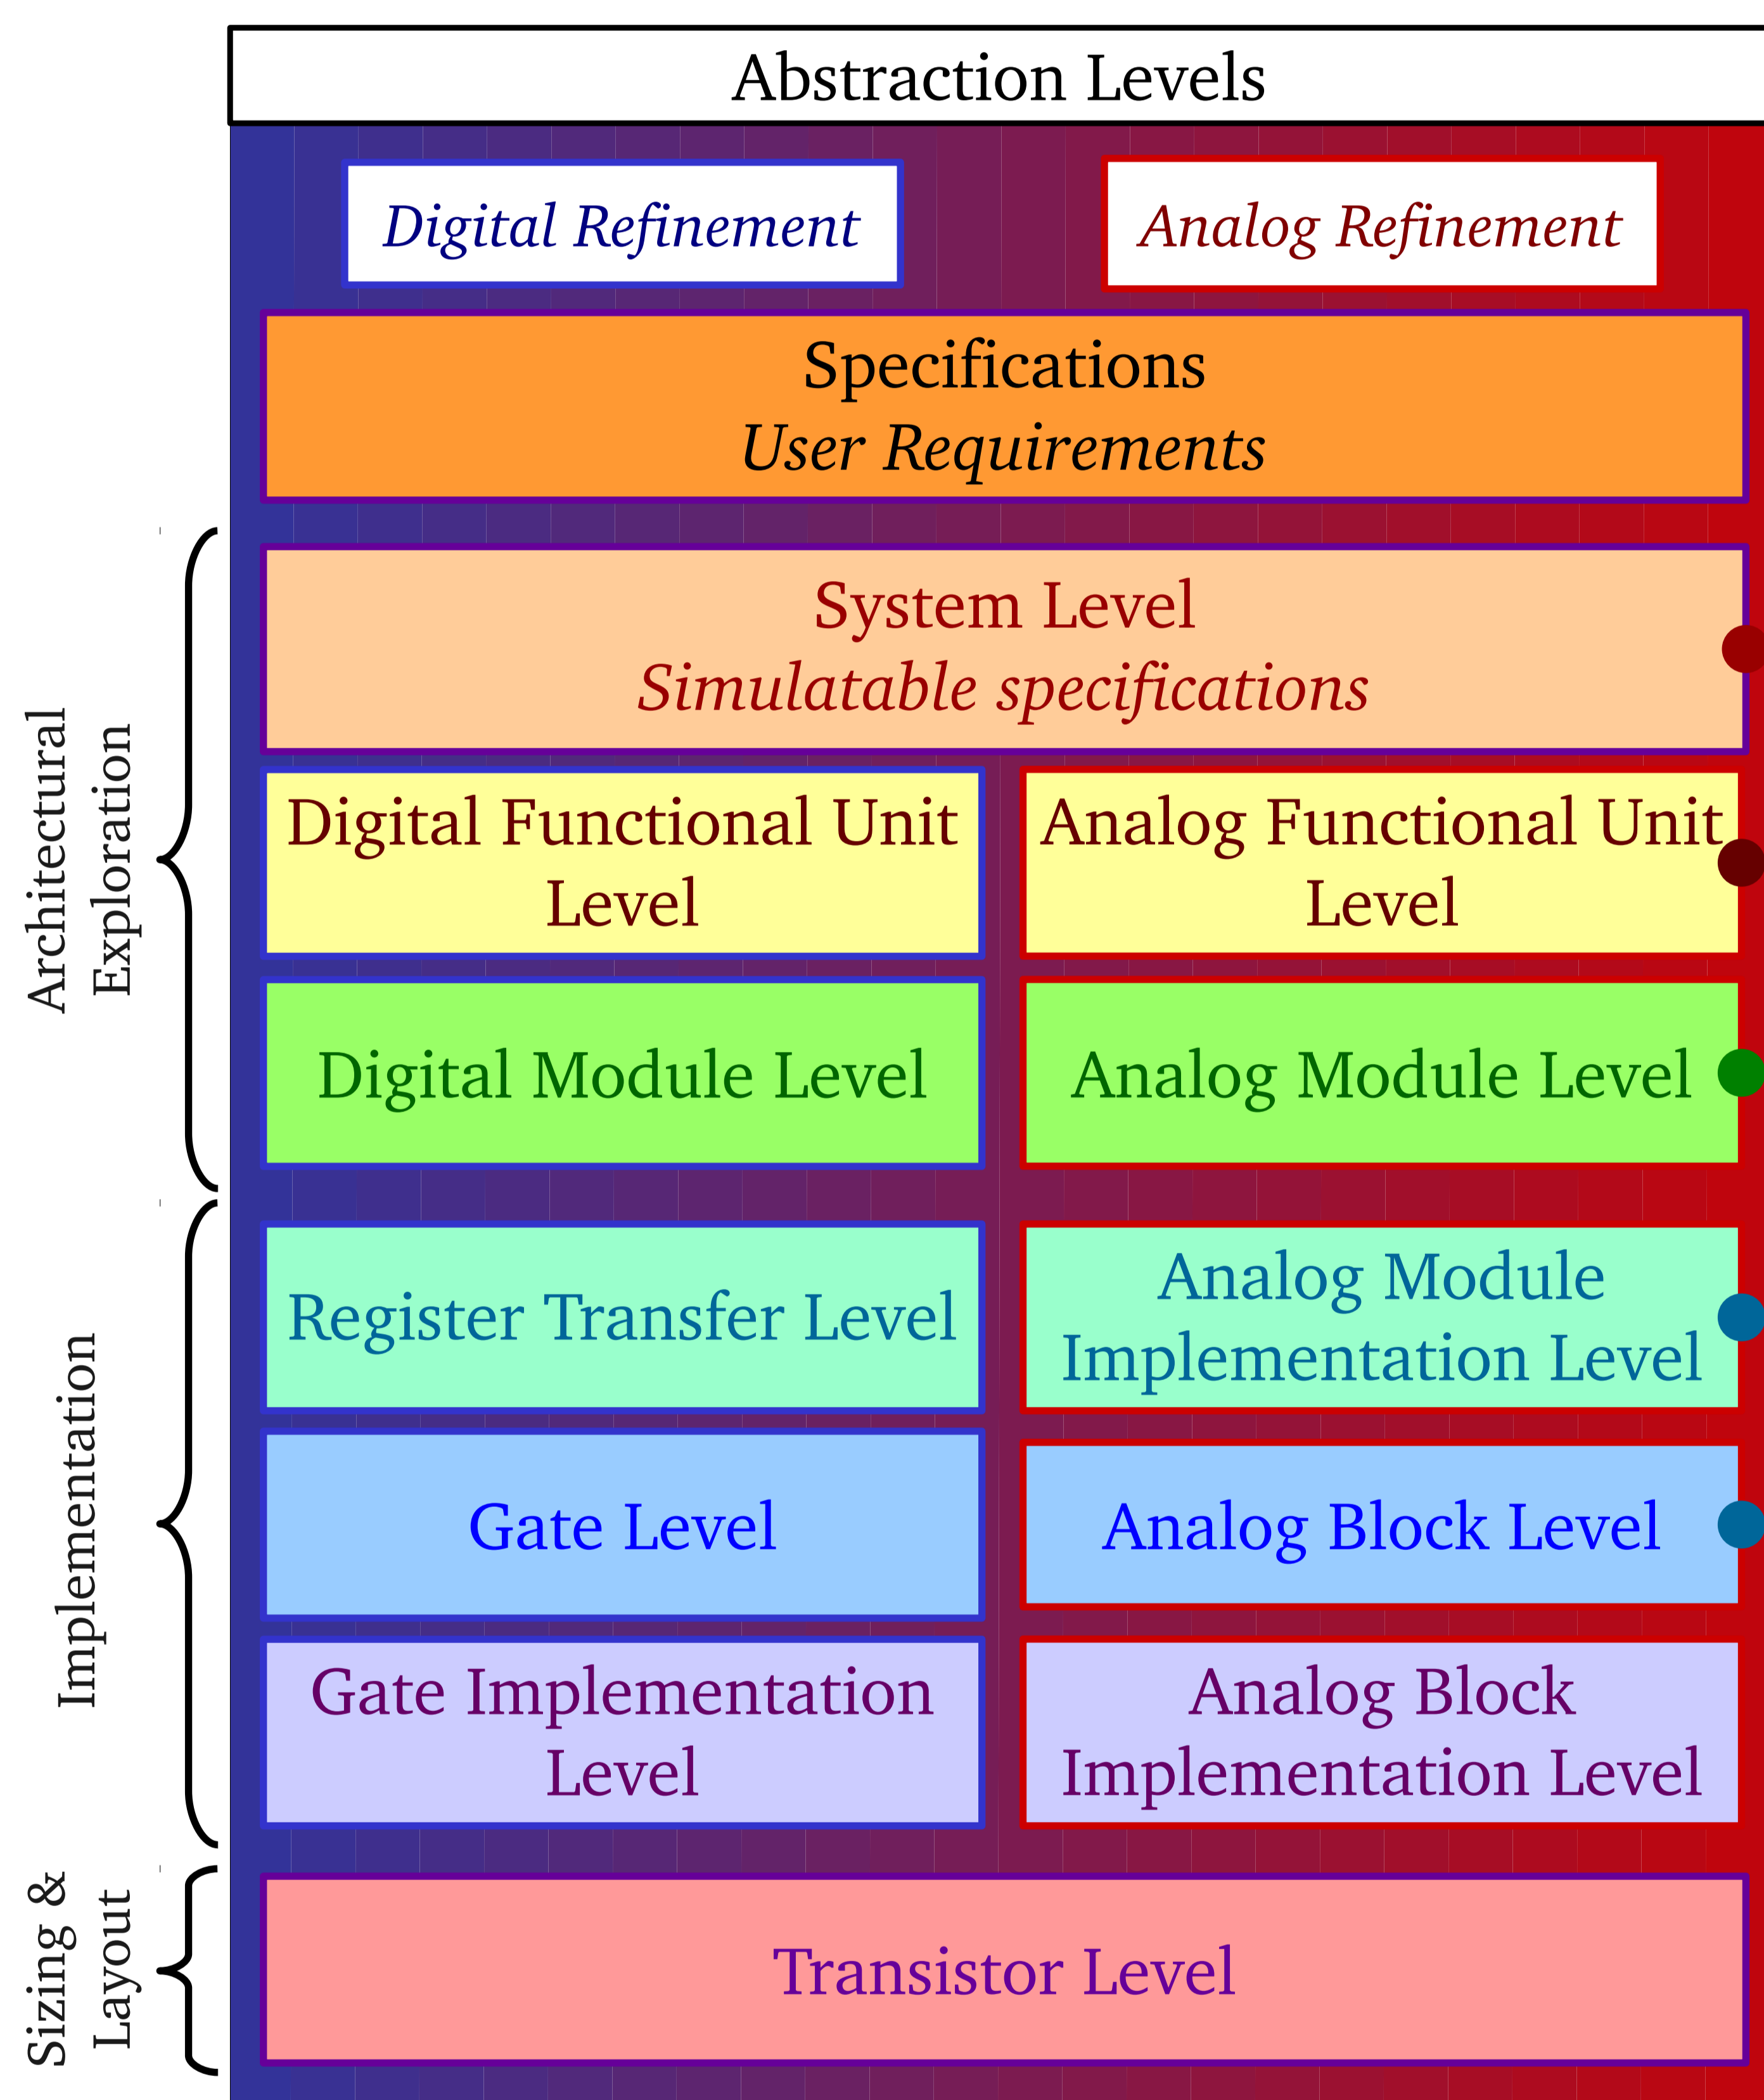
Abstraction Levels

Digital Refinement

Analog Refinement

Specifications
User Requirements

Architectural Exploration

System Level
Simulatable specifications

Digital Functional Unit Level

Analog Functional Unit Level

Digital Module Level

Analog Module Level

Implementation

Register Transfer Level

Analog Module Implementation Level

Gate Level

Analog Block Level

Gate Implementation Level

Analog Block Implementation Level

Sizing & Layout

Transistor Level